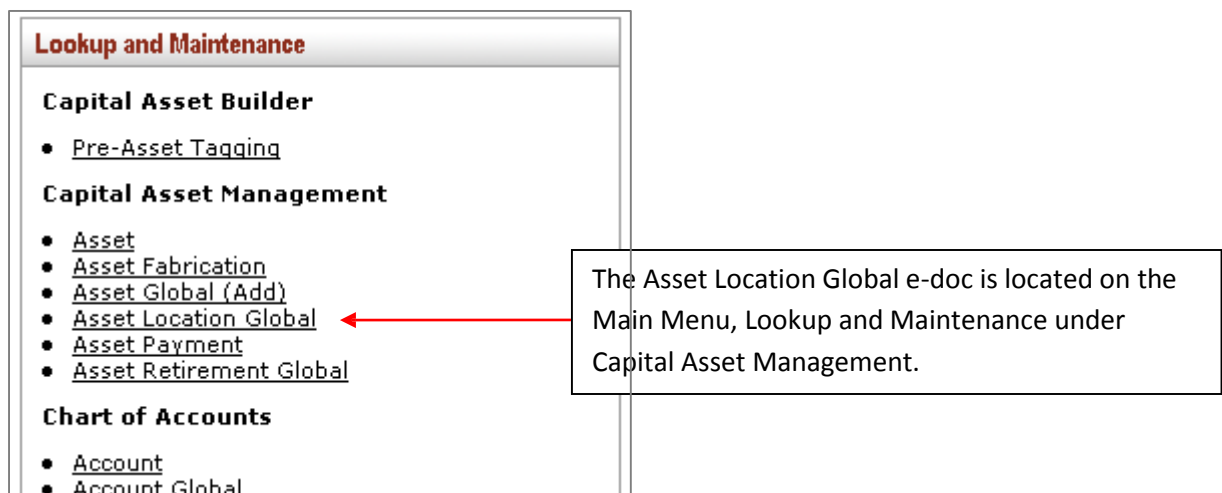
Lookup and Maintenance

Capital Asset Builder

- Pre-Asset Tagging

Capital Asset Management

- Asset
- Asset Fabrication
- Asset Global (Add)
- Asset Location Global
- Asset Payment
- Asset Retirement Global

Chart of Accounts

- Account
- Account Global

The Asset Location Global e-doc is located on the Main Menu, Lookup and Maintenance under Capital Asset Management.